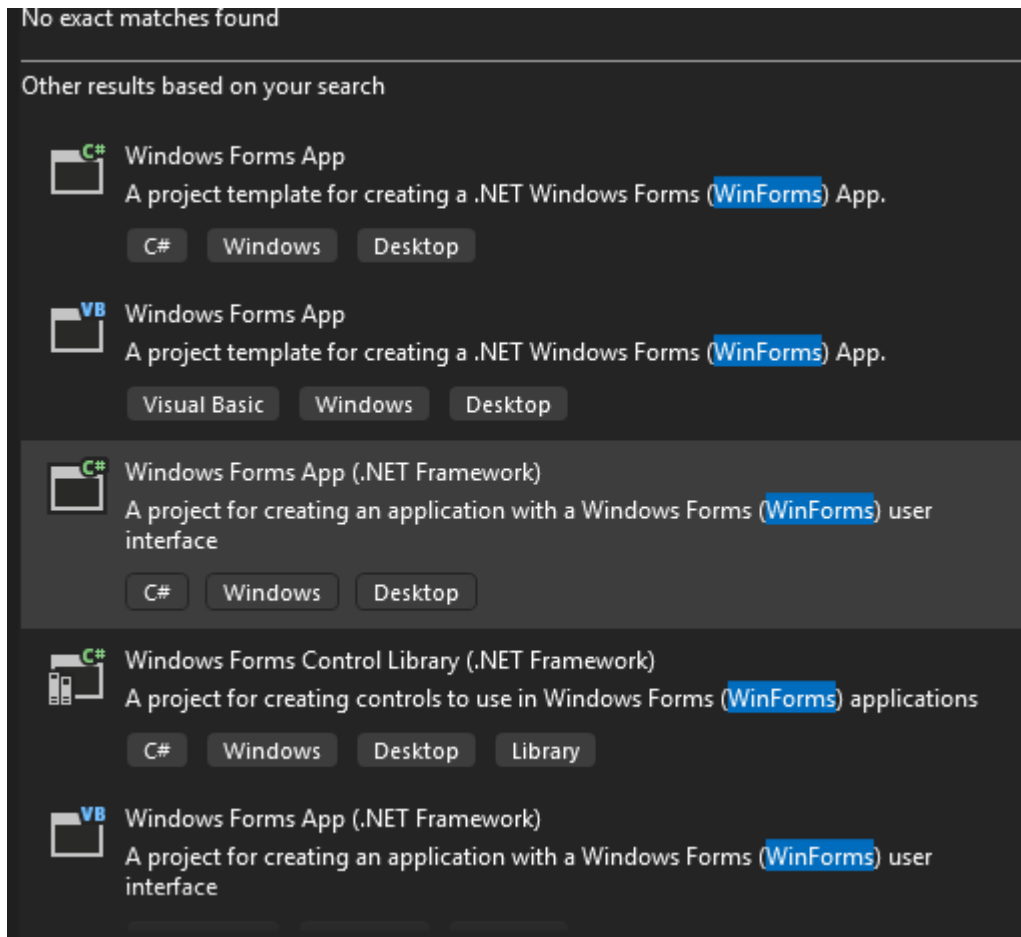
No exact matches found

Other results based on your search

C#
Windows Forms App
A project template for creating a .NET Windows Forms (WinForms) App.
C# Windows Desktop

VB
Windows Forms App
A project template for creating a .NET Windows Forms (WinForms) App.
Visual Basic Windows Desktop

C#
Windows Forms App (.NET Framework)
A project for creating an application with a Windows Forms (WinForms) user interface
C# Windows Desktop

C#
Windows Forms Control Library (.NET Framework)
A project for creating controls to use in Windows Forms (WinForms) applications
C# Windows Desktop Library

VB
Windows Forms App (.NET Framework)
A project for creating an application with a Windows Forms (WinForms) user interface